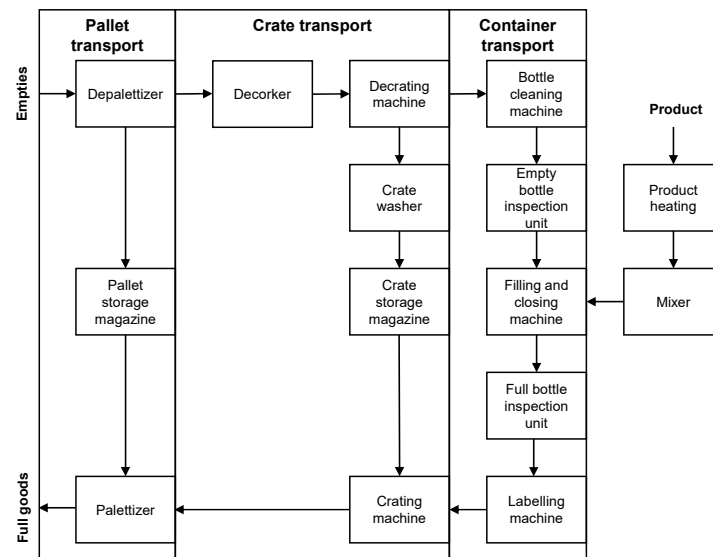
Pallet transport

Crate transport

Container transport

Empties

Depalettizer

Decorker

Decrating machine

Bottle cleaning machine

Product

Crate washer

Empty bottle inspection unit

Product heating

Pallet storage magazine

Crate storage magazine

Filling and closing machine

Mixer

Full bottle inspection unit

Full goods

Palettizer

Crating machine

Labelling machine